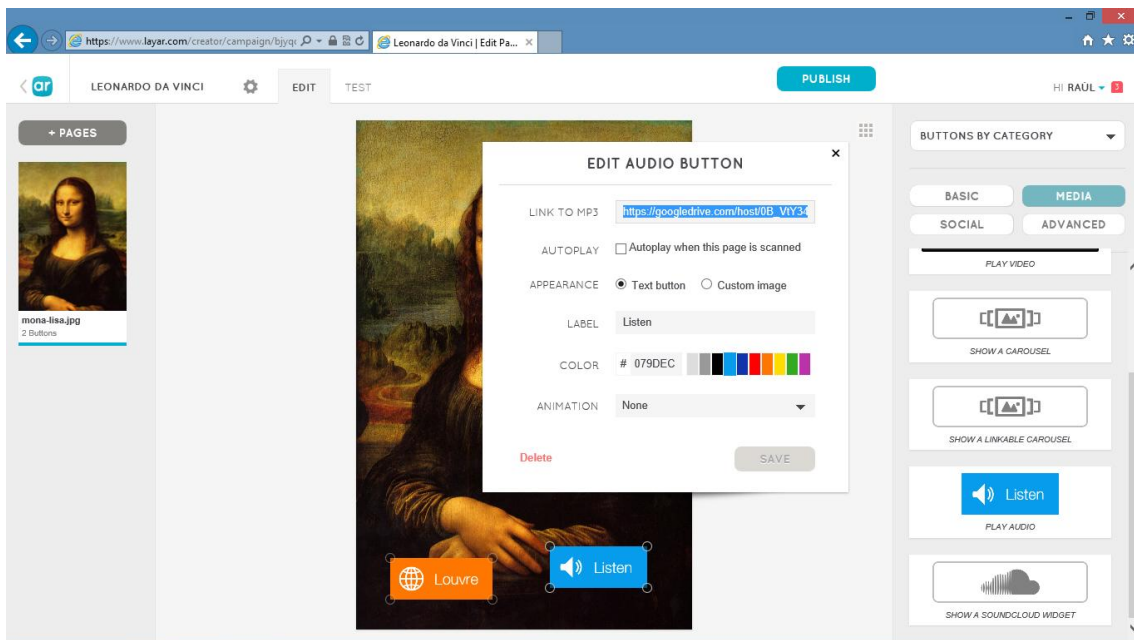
https://www.layar.com/creator/campaign/bjyq
Leonardo da Vinci | Edit Pa...

ar LEONARDO DA VINCI EDIT TEST PUBLISH HI RAÚL

+ PAGES

mona-lisa.jpg
2 Buttons

EDIT AUDIO BUTTON

LINK TO MP3 https://googledrive.com/host/0B_VtY34

AUTOPLAY Autoplay when this page is scanned

APPEARANCE Text button Custom image

LABEL Listen

COLOR # 079DEC

ANIMATION None

Delete

SAVE

Louvre

Listen

BUTTONS BY CATEGORY

BASIC MEDIA
SOCIAL ADVANCED

PLAY VIDEO

SHOW A CAROUSEL

SHOW A LINKABLE CAROUSEL

Listen

PLAY AUDIO

SHOW A SOUNDCLOUD WIDGET